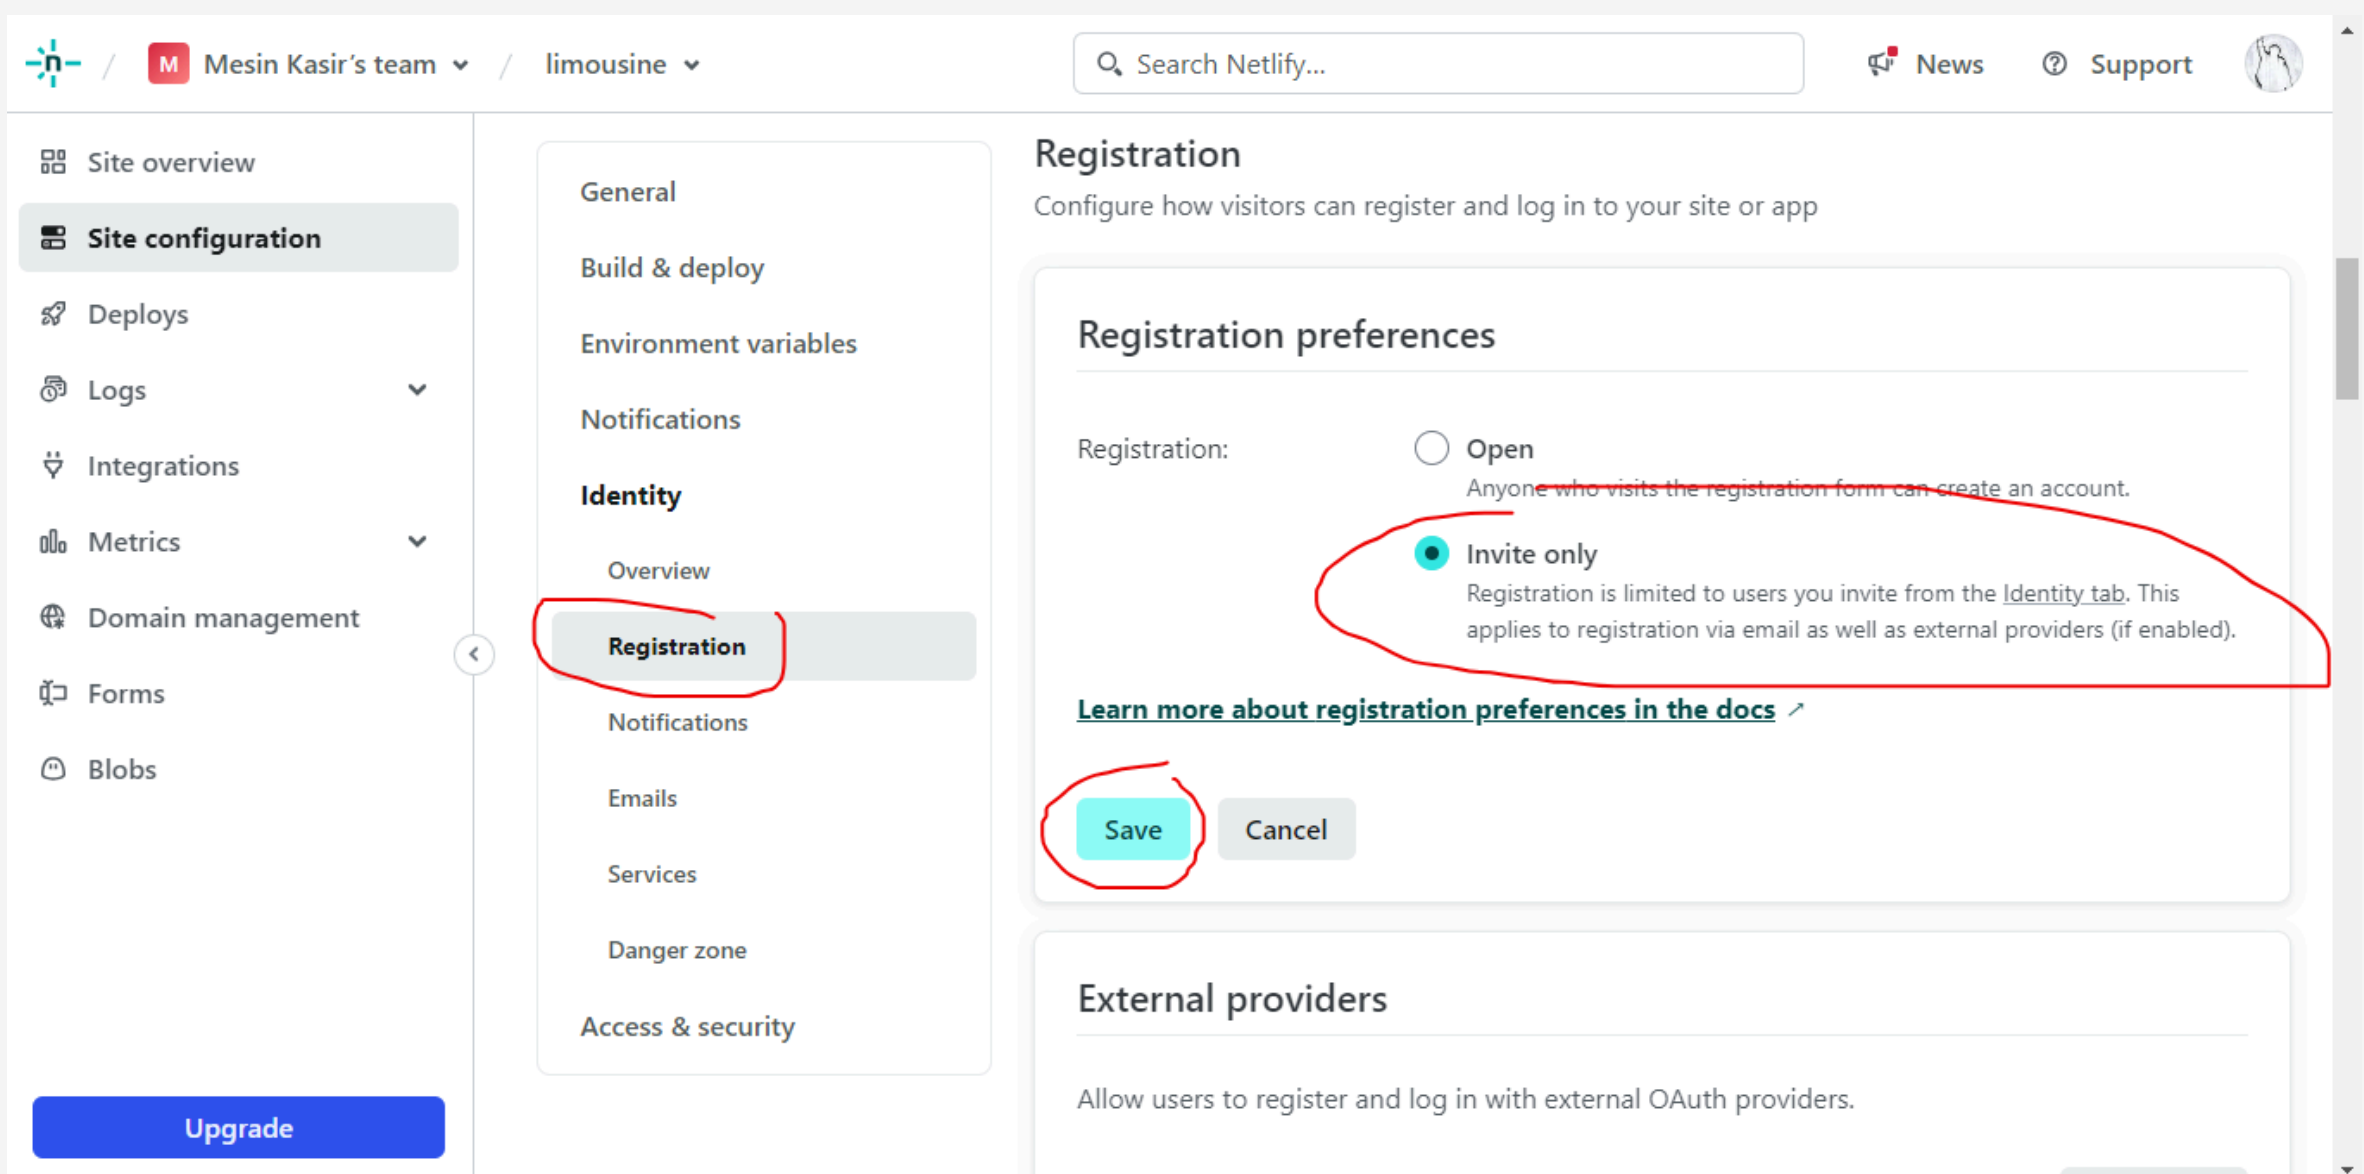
M Mesin Kasir's team / limousine

Search Netlify...

News Support

Site overview
Site configuration
Deploys
Logs
Integrations
Metrics
Domain management
Forms
Blobs

Upgrade

General
Build & deploy
Environment variables
Notifications
Identity
Overview
Registration
Notifications
Emails
Services
Danger zone
Access & security

Registration

Configure how visitors can register and log in to your site or app

Registration preferences

Registration:

Open
Anyone who visits the registration form can create an account.

Invite only
Registration is limited to users you invite from the Identity tab. This applies to registration via email as well as external providers (if enabled).

Learn more about registration preferences in the docs ↗

Save Cancel

External providers

Allow users to register and log in with external OAuth providers.